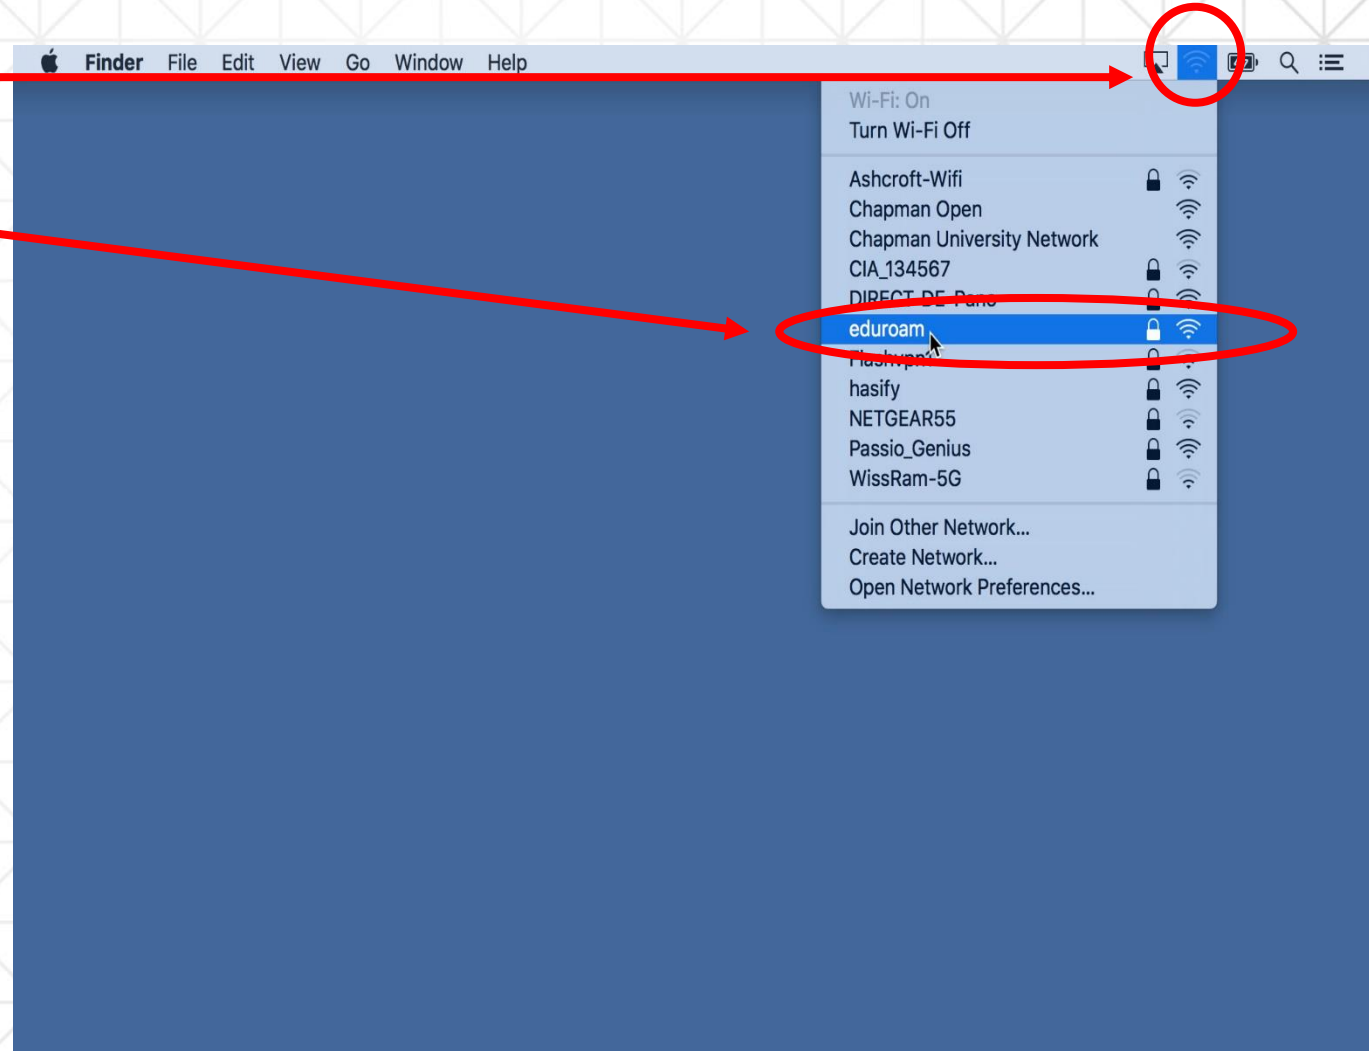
Finder File Edit View Go Window Help

Wi-Fi: On
Turn Wi-Fi Off

Ashcroft-Wifi
Chapman Open
Chapman University Network
CIA_134567
DIRECT-DE-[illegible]
eduroam
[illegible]
hasify
NETGEAR55
Passio_Genius
WissRam-5G

Join Other Network...
Create Network...
Open Network Preferences...